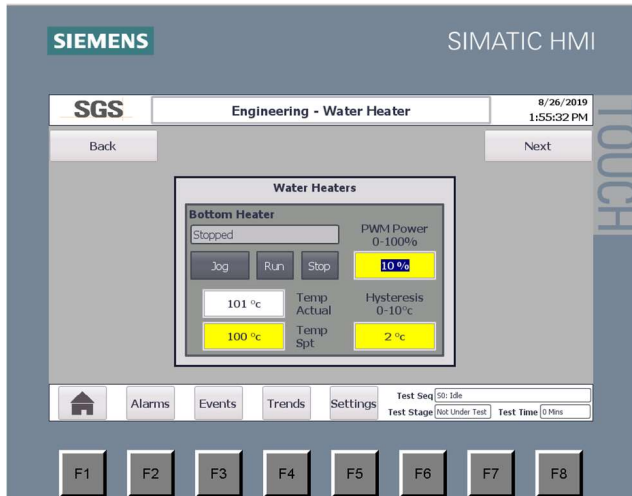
SIEMENS

SIMATIC HMI

TOUCH

SGS

Engineering - Water Heater

8/26/2019
1:55:32 PM

Back

Next

Water Heaters

Bottom Heater

Stopped

PWM Power
0-100%

Jog

Run

Stop

10 %

101 °c

Temp
Actual

Hysteresis
0-10°c

100 °c

Temp
Spt

2 °c

Alarms

Events

Trends

Settings

Test Seq S0: Idle

Test Stage Not Under Test

Test Time 0 Mins

F1

F2

F3

F4

F5

F6

F7

F8